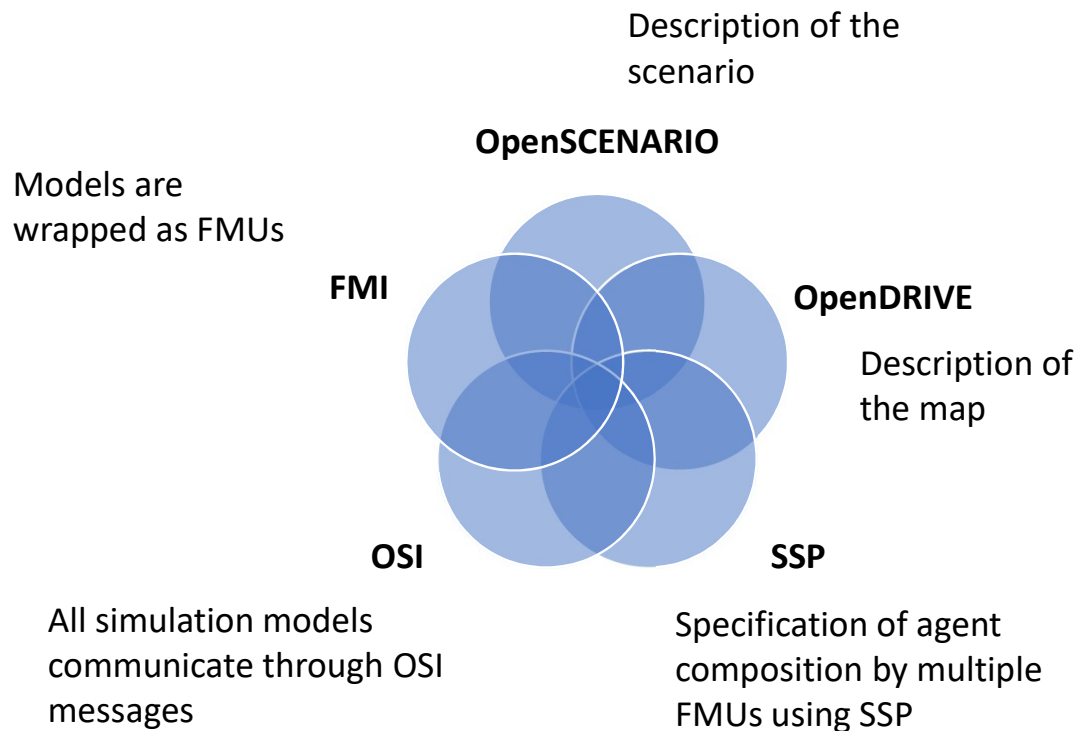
Description of the scenario

OpenSCENARIO

Models are wrapped as FMUs

FMI

OpenDRIVE

Description of the map

OSI

SSP

All simulation models communicate through OSI messages

Specification of agent composition by multiple FMUs using SSP